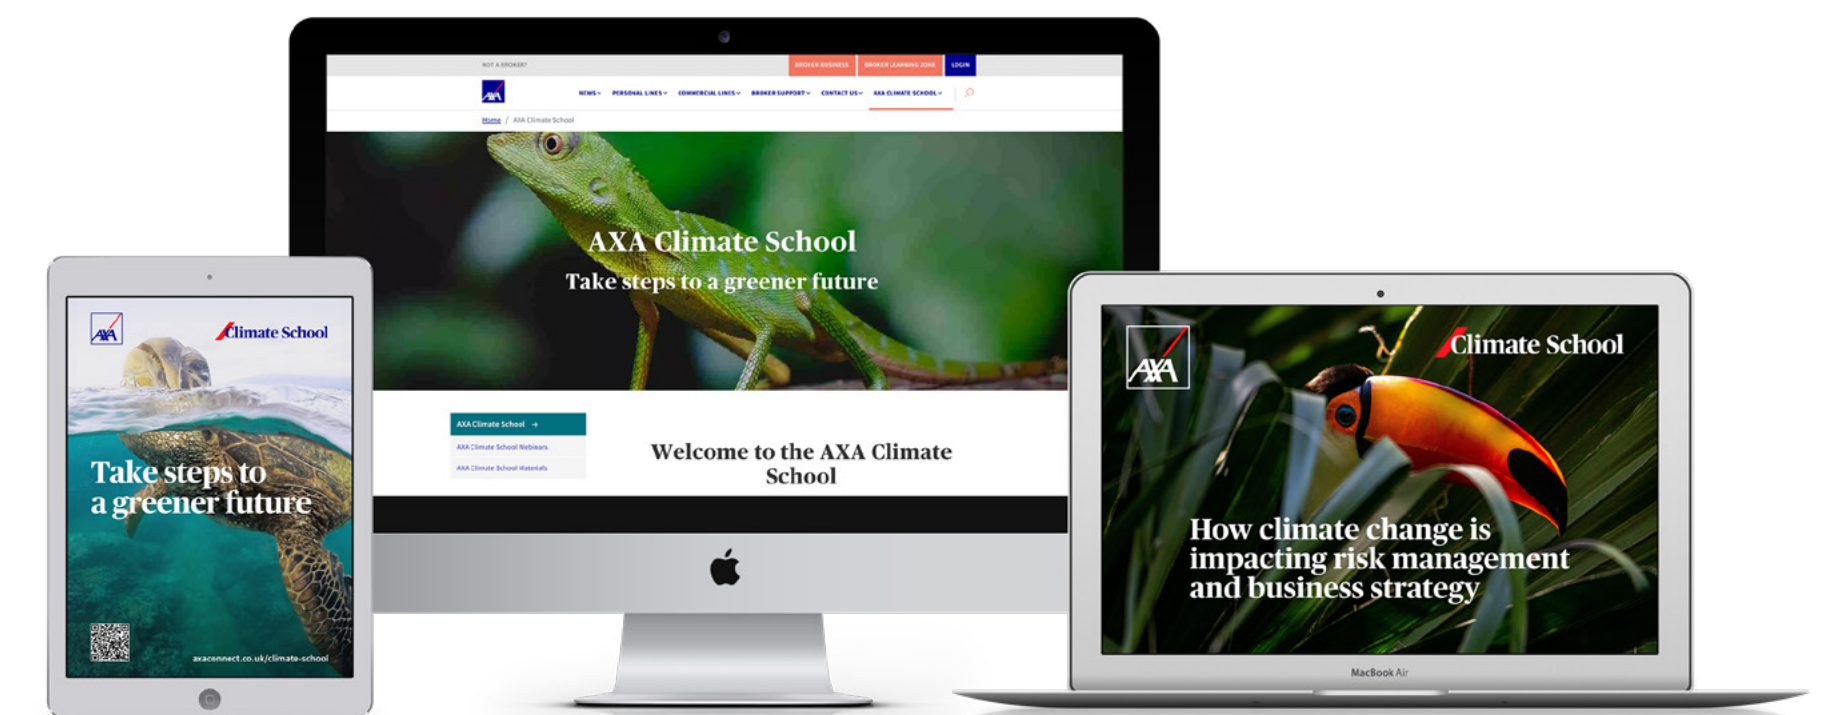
NOT A BROKER?

BROKER BUSINESS

BROKER LEARNING ZONE

LOGIN

AXA

NEWS

PERSONAL LINES

COMMERCIAL LINES

BROKER SUPPORT

CONTACT US

AXA CLIMATE SCHOOL

Home / AXA Climate School

AXA Climate School

Take steps to a greener future

AXA Climate School →

AXA Climate School Webinars

AXA Climate School Materials

Welcome to the AXA Climate School

AXA

Climate School

Take steps to a greener future

axaconnect.co.uk/climate-school

AXA

Climate School

How climate change is impacting risk management and business strategy

MacBook Air